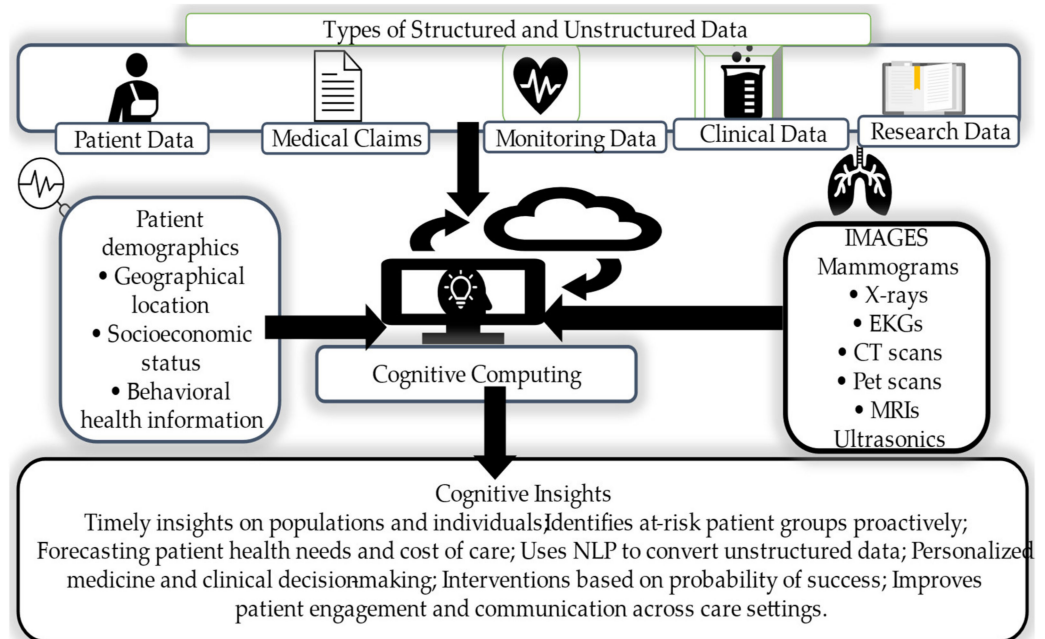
Types of Structured and Unstructured Data

Patient Data

Medical Claims

Monitoring Data

Clinical Data

Research Data

Patient demographics
• Geographical location
• Socioeconomic status
• Behavioral health information

Cognitive Computing

IMAGES
Mammograms
• X-rays
• EKGs
• CT scans
• Pet scans
• MRIs
Ultrasonics

Cognitive Insights
Timely insights on populations and individuals; Identifies at-risk patient groups proactively; Forecasting patient health needs and cost of care; Uses NLP to convert unstructured data; Personalized medicine and clinical decision-making; Interventions based on probability of success; Improves patient engagement and communication across care settings.